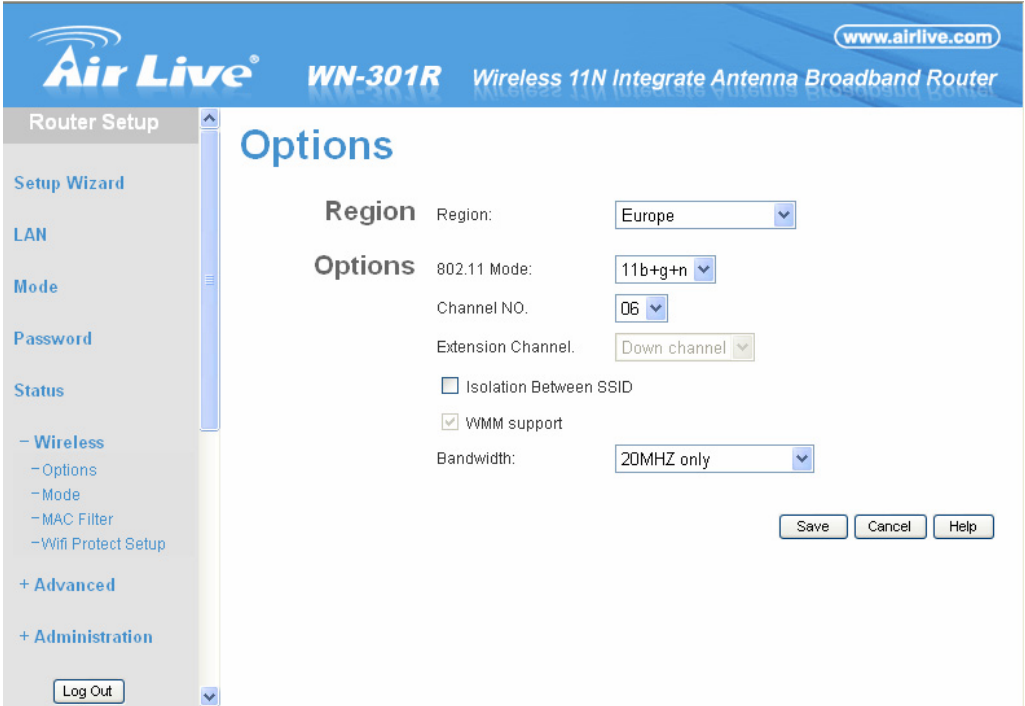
Air Live®

www.airlive.com

WN-301R Wireless 11N Integrate Antenna Broadband Router

Router Setup

Setup Wizard

LAN

Mode

Password

Status

− Wireless

−Options

−Mode

−MAC Filter

−Wifi Protect Setup

+ Advanced

+ Administration

Log Out

Options

Region Region: Europe

Options 802.11 Mode: 11b+g+n

Channel NO. 06

Extension Channel. Down channel

Isolation Between SSID

WMM support

Bandwidth: 20MHZ only

Save Cancel Help